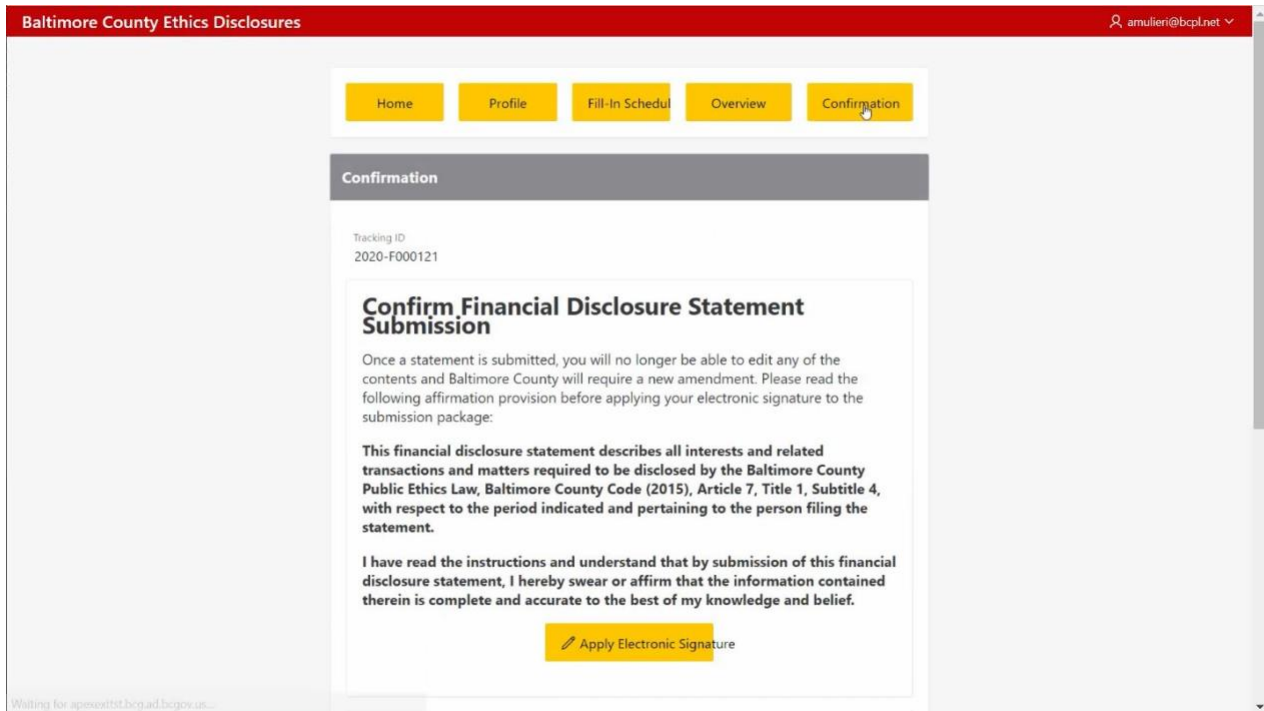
Baltimore County Ethics Disclosures

amulieri@bcpl.net

Home Profile Fill-In Schedul Overview Confirmation

Confirmation

Tracking ID
2020-F000121

Confirm Financial Disclosure Statement Submission

Once a statement is submitted, you will no longer be able to edit any of the contents and Baltimore County will require a new amendment. Please read the following affirmation provision before applying your electronic signature to the submission package:

This financial disclosure statement describes all interests and related transactions and matters required to be disclosed by the Baltimore County Public Ethics Law, Baltimore County Code (2015), Article 7, Title 1, Subtitle 4, with respect to the period indicated and pertaining to the person filing the statement.

I have read the instructions and understand that by submission of this financial disclosure statement, I hereby swear or affirm that the information contained therein is complete and accurate to the best of my knowledge and belief.

Apply Electronic Signature

Waiting for apexwttst.bcg.ad.bcgov.us...